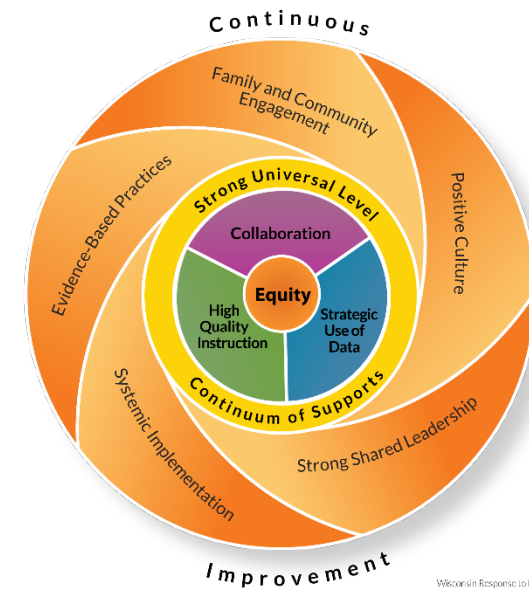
Continuous

Family and Community Engagement

Positive Culture

Evidence-Based Practices

Strong Universal Level

Collaboration

Equity

High Quality Instruction

Strategic Use of Data

Continuum of Supports

Systemic Implementation

Strong Shared Leadership

Improvement

Wisconsin Response to I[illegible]